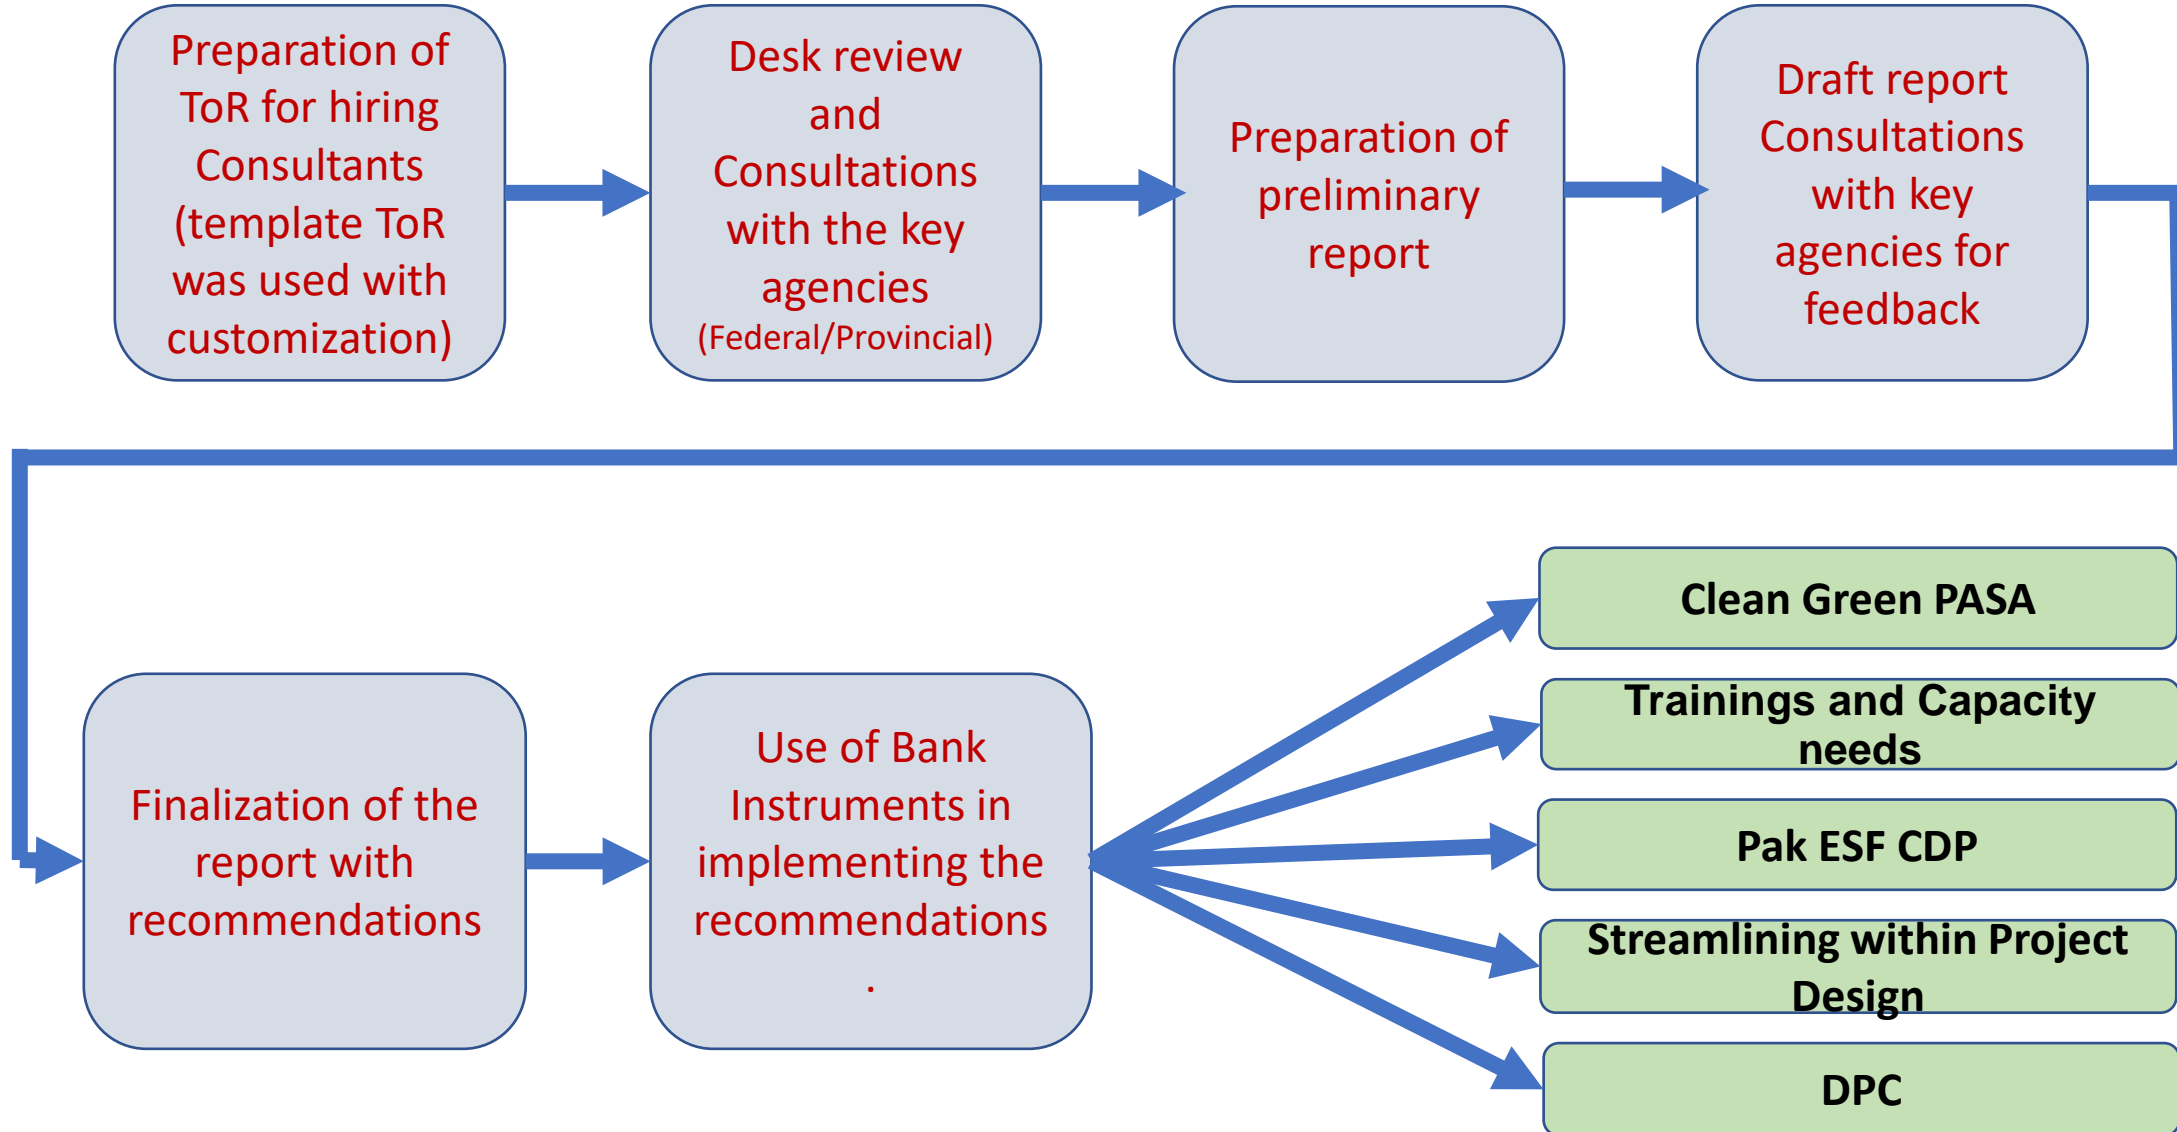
Preparation of ToR for hiring Consultants (template ToR was used with customization)

Desk review and Consultations with the key agencies (Federal/Provincial)

Preparation of preliminary report

Draft report Consultations with key agencies for feedback

Finalization of the report with recommendations

Use of Bank Instruments in implementing the recommendations
.

Clean Green PASA

Trainings and Capacity needs

Pak ESF CDP

Streamlining within Project Design

DPC